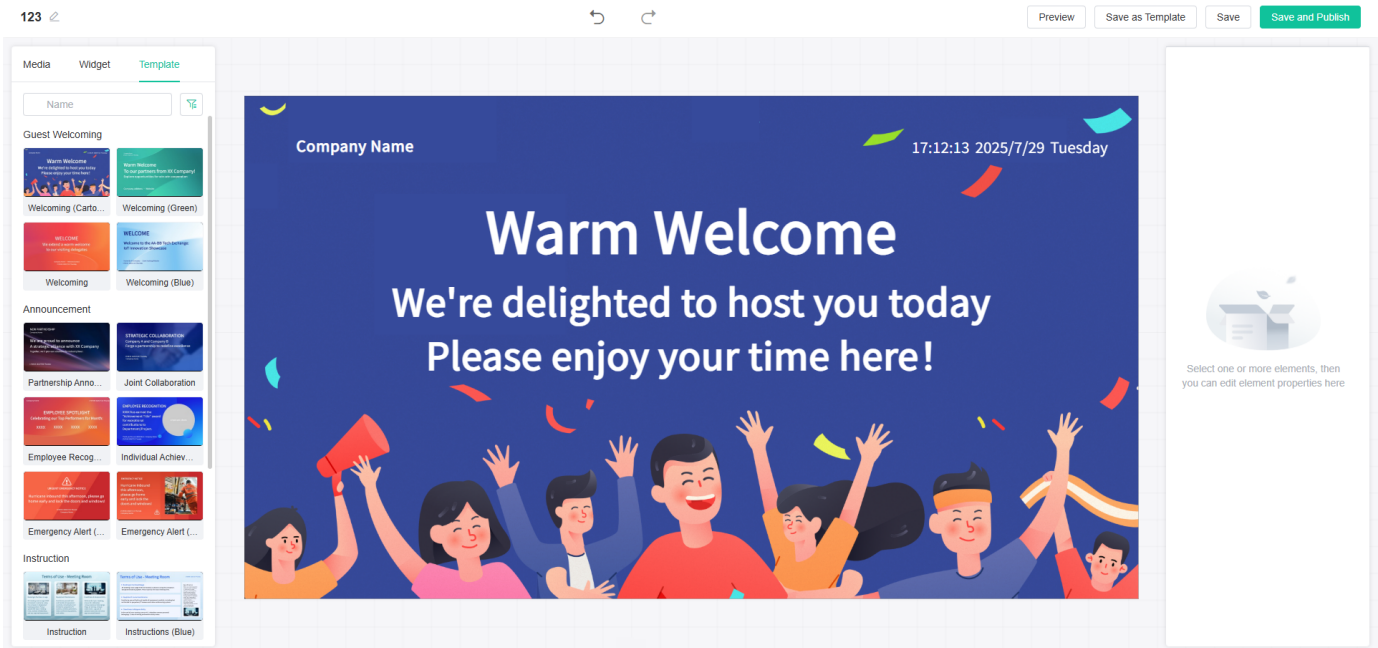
123

Preview Save as Template Save Save and Publish

Media Widget Template

Name

Guest Welcoming

Warm Welcome
We're delighted to host you today
Please enjoy your time here!

Welcoming (Carto...

Welcome
To our partners from XX Company!

Welcoming (Green)

WELCOME

Welcoming

WELCOME

Welcoming (Blue)

Announcement

Partnership Anno...

STRATEGIC COLLABORATION

Joint Collaboration

EMPLOYEE SPOTLIGHT

Employee Recog...

Individual Achiev...

Emergency Alert (...

Emergency Alert (...

Instruction

Instruction

Instructions (Blue)

Company Name

17:12:13 2025/7/29 Tuesday

Warm Welcome

We're delighted to host you today

Please enjoy your time here!

Select one or more elements, then you can edit element properties here